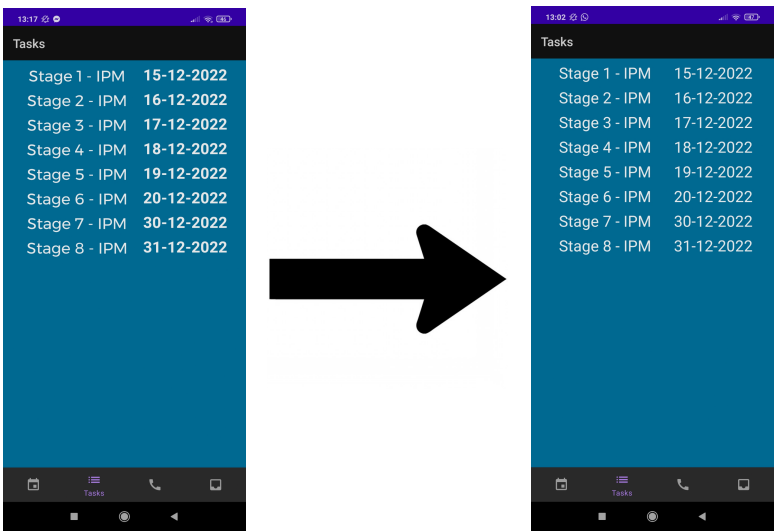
13:17

Tasks

Stage 1 - IPM 15-12-2022
Stage 2 - IPM 16-12-2022
Stage 3 - IPM 17-12-2022
Stage 4 - IPM 18-12-2022
Stage 5 - IPM 19-12-2022
Stage 6 - IPM 20-12-2022
Stage 7 - IPM 30-12-2022
Stage 8 - IPM 31-12-2022

Tasks

13:02

Tasks

Stage 1 - IPM 15-12-2022
Stage 2 - IPM 16-12-2022
Stage 3 - IPM 17-12-2022
Stage 4 - IPM 18-12-2022
Stage 5 - IPM 19-12-2022
Stage 6 - IPM 20-12-2022
Stage 7 - IPM 30-12-2022
Stage 8 - IPM 31-12-2022

Tasks